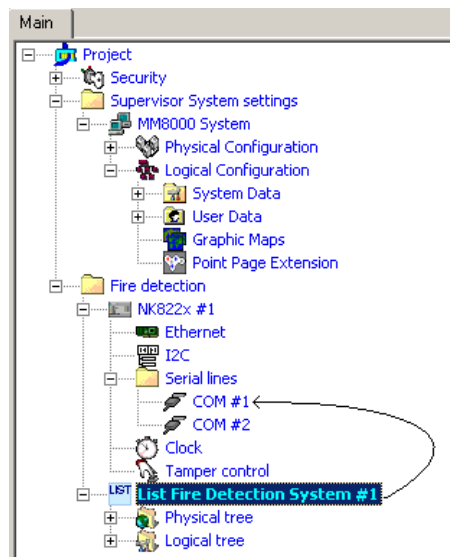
Main

Project
Security
Supervisor System settings
MM8000 System
Physical Configuration
Logical Configuration
System Data
User Data
Graphic Maps
Point Page Extension
Fire detection
NK822x #1
Ethernet
I2C
Serial lines
COM #1
COM #2
Clock
Tamper control
LIST List Fire Detection System #1
Physical tree
Logical tree